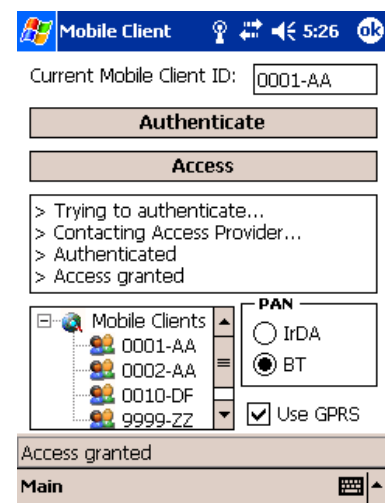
Mobile Client 5:26 ok

Current Mobile Client ID: 0001-AA

Authenticate

Access

> Trying to authenticate...
> Contacting Access Provider...
> Authenticated
> Access granted

Mobile Clients
0001-AA
0002-AA
0010-DF
9999-ZZ

PAN
IrDA
BT

Use GPRS

Access granted

Main